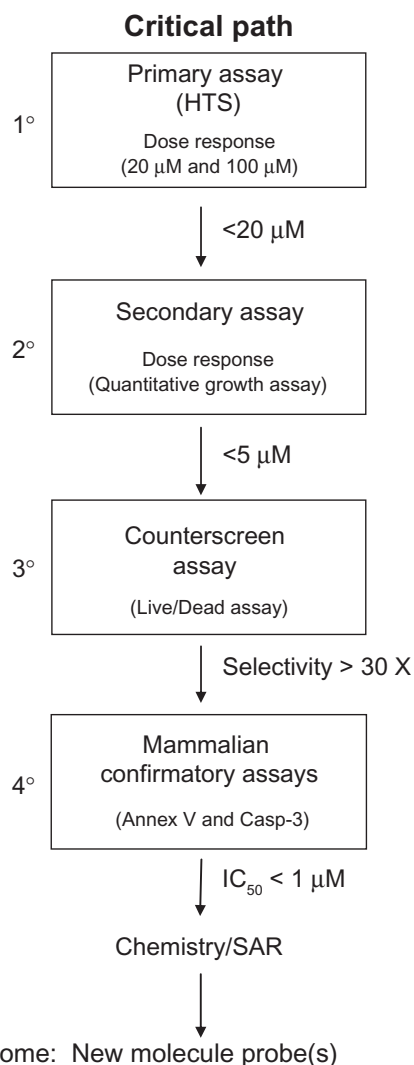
Critical path

1°

Primary assay (HTS)

Dose response (20 μM and 100 μM)

<20 μM

2°

Secondary assay

Dose response (Quantitative growth assay)

<5 μM

3°

Counterscreen assay

(Live/Dead assay)

Selectivity > 30 X

4°

Mammalian confirmatory assays

(Annex V and Casp-3)

$IC_{50}$ < 1 μM

Chemistry/SAR

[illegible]ome: New molecule probe(s)